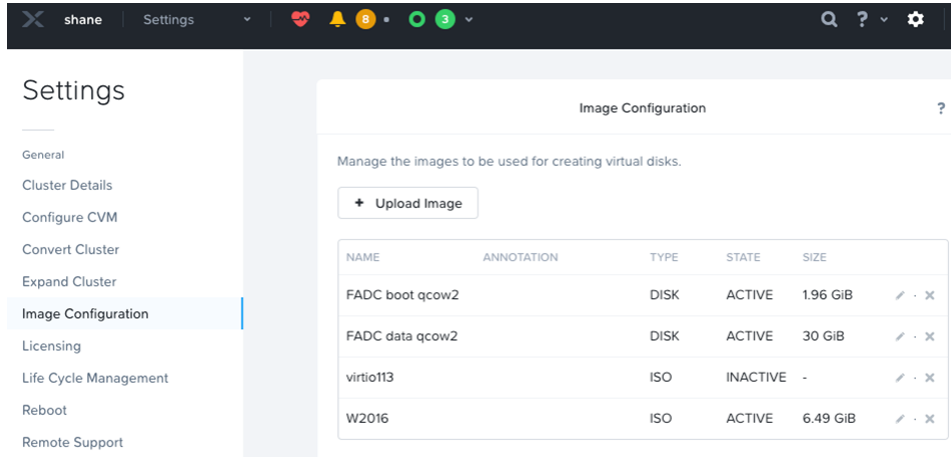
shane Settings 8 3 ?

Settings

General
Cluster Details
Configure CVM
Convert Cluster
Expand Cluster
Image Configuration
Licensing
Life Cycle Management
Reboot
Remote Support

Image Configuration ?

Manage the images to be used for creating virtual disks.

+ Upload Image

| NAME | ANNOTATION | TYPE | STATE | SIZE |
|---|---|---|---|---|
| FADC boot qcow2 | | DISK | ACTIVE | 1.96 GiB |
| FADC data qcow2 | | DISK | ACTIVE | 30 GiB |
| virtio113 | | ISO | INACTIVE | - |
| W2016 | | ISO | ACTIVE | 6.49 GiB |